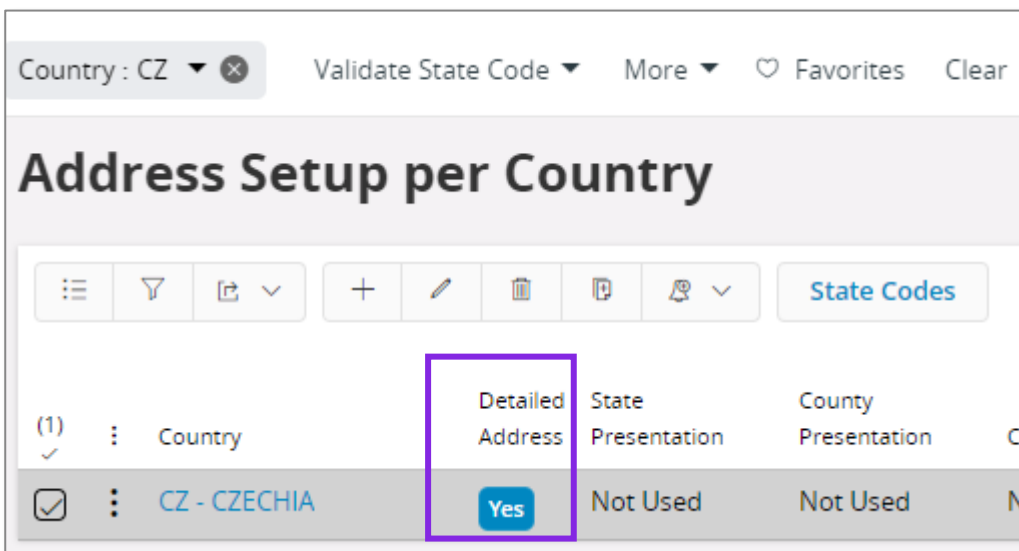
Country : CZ Validate State Code More Favorites Clear

Address Setup per Country

State Codes

| (1) | Country | Detailed Address | State Presentation | County Presentation | C |
|---|---|---|---|---|---|
| | CZ - CZECHIA | Yes | Not Used | Not Used | N |